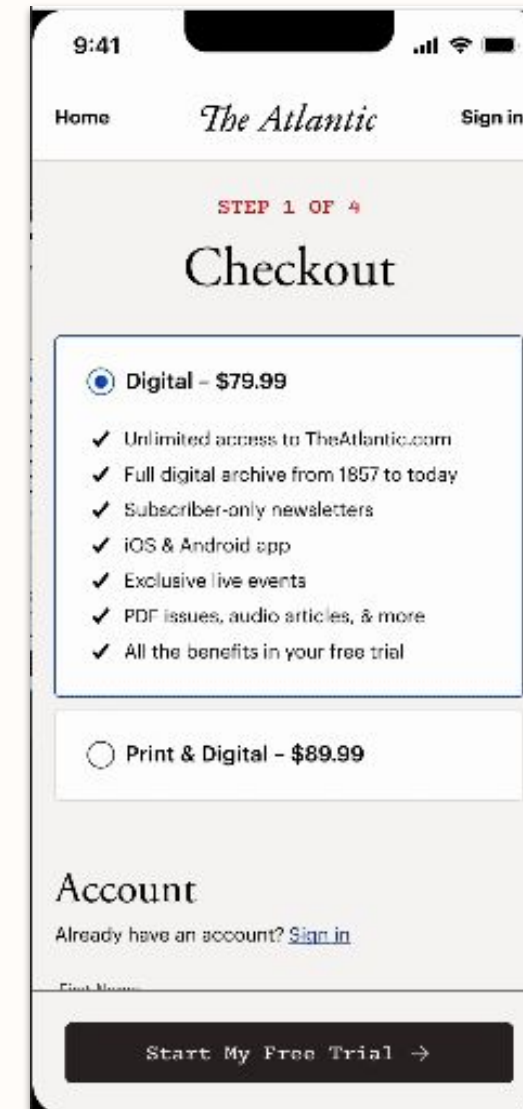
9:41

Home

The Atlantic

Sign in

STEP 1 OF 4

Checkout

Digital – $79.99

✔ Unlimited access to TheAtlantic.com
✔ Full digital archive from 1857 to today
✔ Subscriber-only newsletters
✔ iOS & Android app
✔ Exclusive live events
✔ PDF issues, audio articles, & more
✔ All the benefits in your free trial

Print & Digital – $89.99

Account

Already have an account? Sign in

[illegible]

Start My Free Trial →